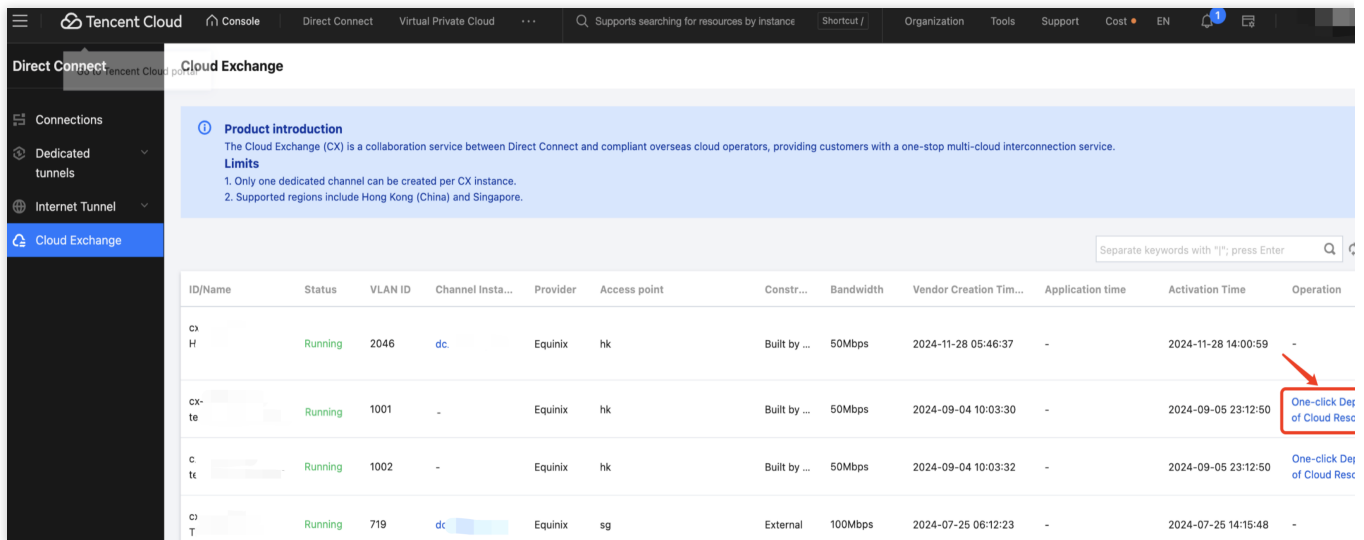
Tencent Cloud Console Direct Connect Virtual Private Cloud ··· Supports searching for resources by instance Shortcut / Organization Tools Support Cost EN 1

Direct Connect Go to Tencent Cloud portal Cloud Exchange

Connections
Dedicated tunnels
Internet Tunnel
Cloud Exchange

Product introduction
The Cloud Exchange (CX) is a collaboration service between Direct Connect and compliant overseas cloud operators, providing customers with a one-stop multi-cloud interconnection service.
Limits
1. Only one dedicated channel can be created per CX instance.
2. Supported regions include Hong Kong (China) and Singapore.

Separate keywords with "|"; press Enter

| ID/Name | Status | VLAN ID | Channel Insta... | Provider | Access point | Constr... | Bandwidth | Vendor Creation Tim... | Application time | Activation Time | Operation |
|---|---|---|---|---|---|---|---|---|---|---|---|
| cx H | Running | 2046 | dc. | Equinix | hk | Built by ... | 50Mbps | 2024-11-28 05:46:37 | - | 2024-11-28 14:00:59 | - |
| cx- te | Running | 1001 | - | Equinix | hk | Built by ... | 50Mbps | 2024-09-04 10:03:30 | - | 2024-09-05 23:12:50 | One-click Dep of Cloud Reso |
| c te | Running | 1002 | - | Equinix | hk | Built by ... | 50Mbps | 2024-09-04 10:03:32 | - | 2024-09-05 23:12:50 | One-click Dep of Cloud Reso |
| c T | Running | 719 | dc | Equinix | sg | External | 100Mbps | 2024-07-25 06:12:23 | - | 2024-07-25 14:15:48 | - |